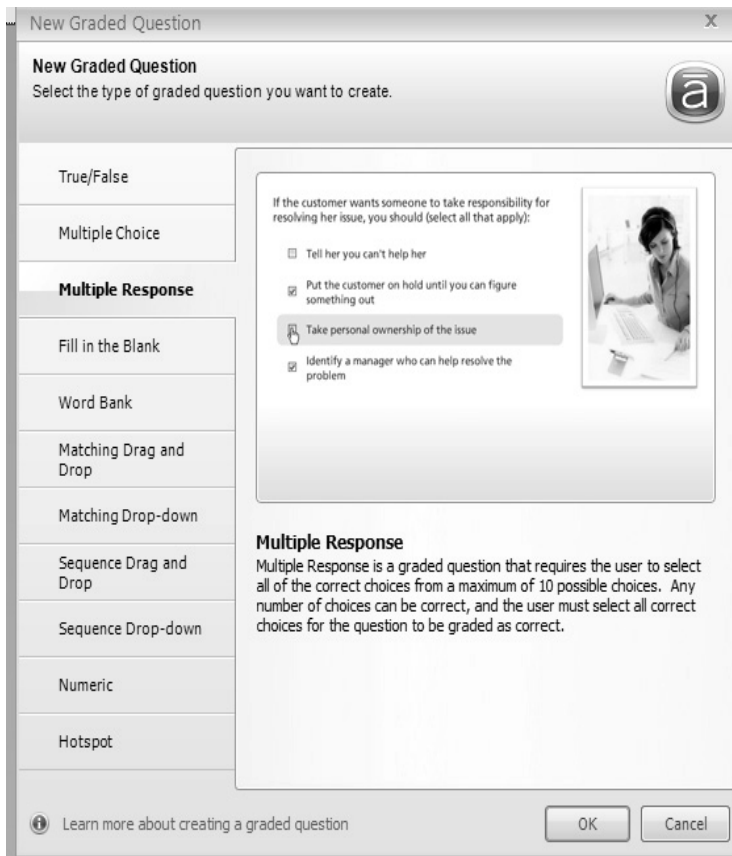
New Graded Question

X

New Graded Question
Select the type of graded question you want to create.

True/False

Multiple Choice

Multiple Response

Fill in the Blank

Word Bank

Matching Drag and Drop

Matching Drop-down

Sequence Drag and Drop

Sequence Drop-down

Numeric

Hotspot

If the customer wants someone to take responsibility for resolving her issue, you should (select all that apply):

Tell her you can't help her

Put the customer on hold until you can figure something out

Take personal ownership of the issue

Identify a manager who can help resolve the problem

Multiple Response
Multiple Response is a graded question that requires the user to select all of the correct choices from a maximum of 10 possible choices. Any number of choices can be correct, and the user must select all correct choices for the question to be graded as correct.

Learn more about creating a graded question

OK

Cancel